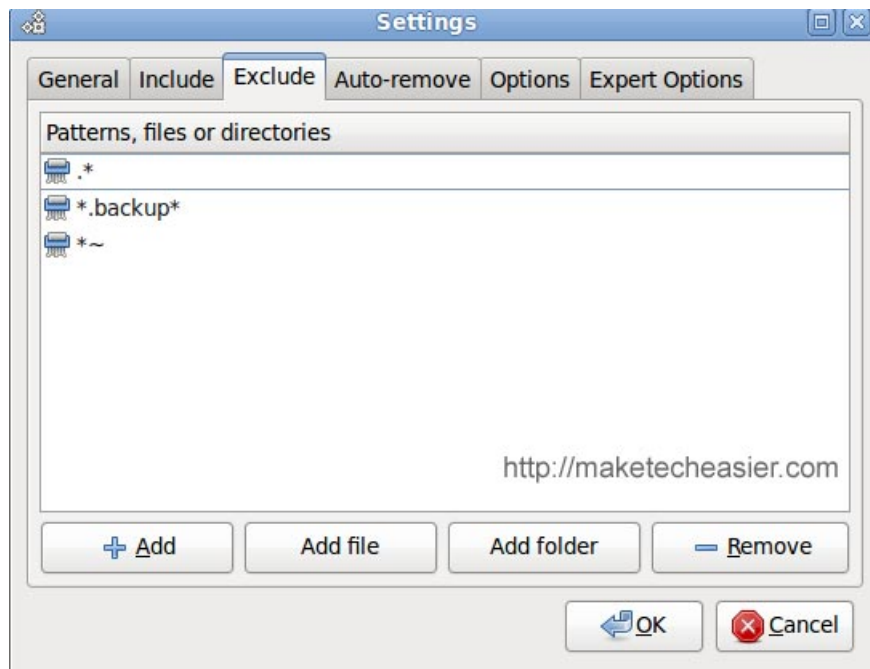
Settings

General | Include | Exclude | Auto-remove | Options | Expert Options

Patterns, files or directories

.*

*.backup*

*~

http://maketecheasier.com

Add | Add file | Add folder | Remove

OK | Cancel